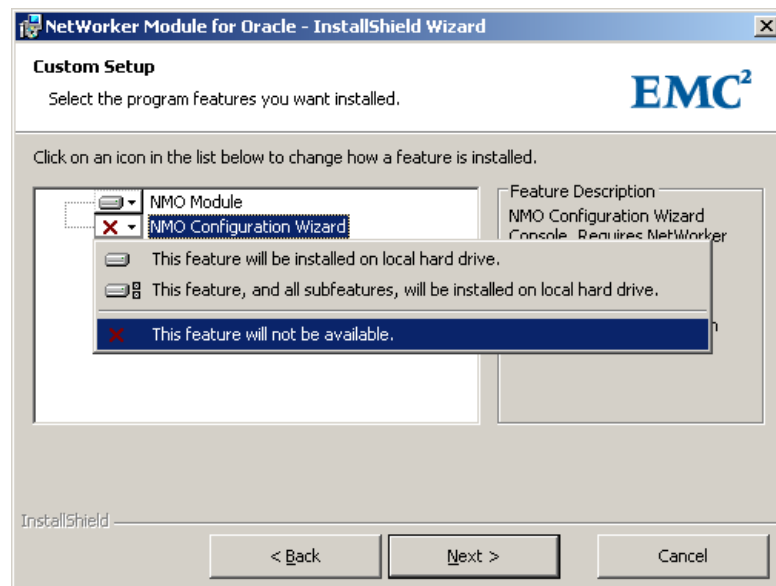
NetWorker Module for Oracle - InstallShield Wizard

Custom Setup

Select the program features you want installed.

$EMC^2$

Click on an icon in the list below to change how a feature is installed.

NMO Module

NMO Configuration Wizard

This feature will be installed on local hard drive.

This feature, and all subfeatures, will be installed on local hard drive.

This feature will not be available.

Feature Description

NMO Configuration Wizard Console. Requires NetWorker

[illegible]n

InstallShield

< Back

Next >

Cancel